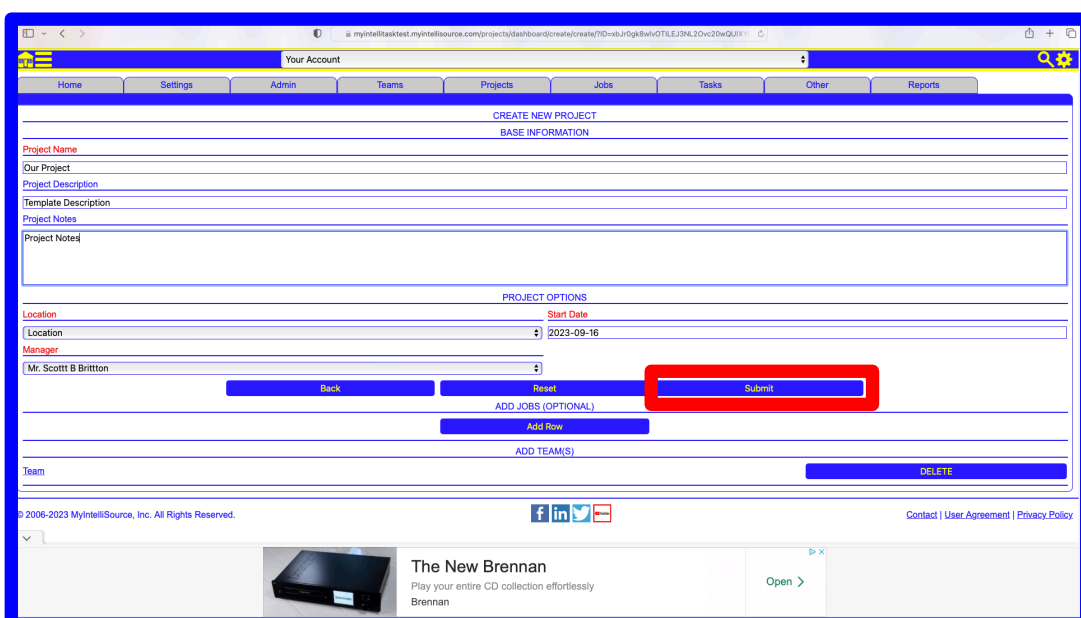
myintellitasktest.myintellisource.com/projects/dashboard/create/create/?ID=xbJr0gk8wlvOTILEJ3NL2Ovc20wQUIX

Your Account

Home | Settings | Admin | Teams | Projects | Jobs | Tasks | Other | Reports

CREATE NEW PROJECT
BASE INFORMATION

Project Name
Our Project
Project Description
Template Description
Project Notes
Project Notes

PROJECT OPTIONS

Location
Location
Start Date
2023-09-16
Manager
Mr. Scottt B Brittton

Back
Reset
Submit

ADD JOBS (OPTIONAL)
Add Row

ADD TEAM(S)
Team
DELETE

© 2006-2023 MyIntelliSource, Inc. All Rights Reserved.

Contact | User Agreement | Privacy Policy

The New Brennan
Play your entire CD collection effortlessly
Brennan
Open >